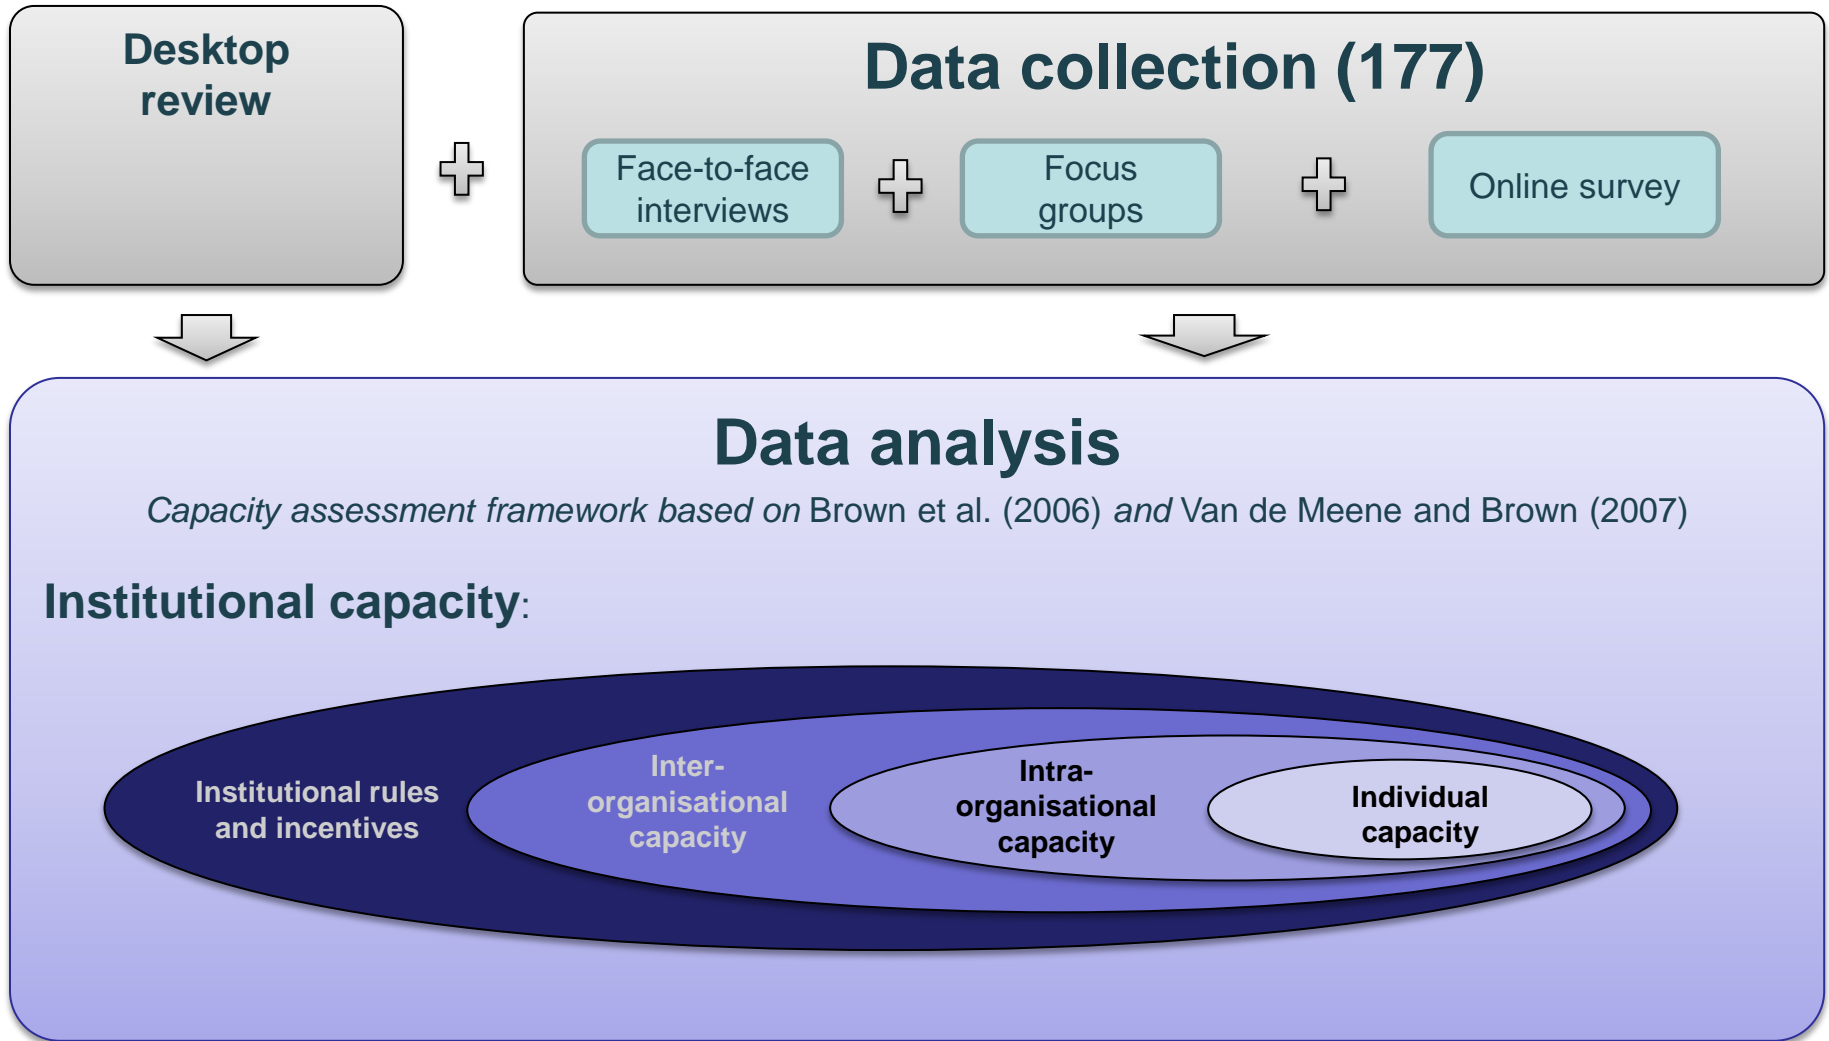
Desktop review

Data collection (177)

Face-to-face interviews

Focus groups

Online survey

Data analysis

*Capacity assessment framework based on* Brown et al. (2006) *and* Van de Meene and Brown (2007)

Institutional capacity:

Institutional rules and incentives

Inter-organisational capacity

Intra-organisational capacity

Individual capacity